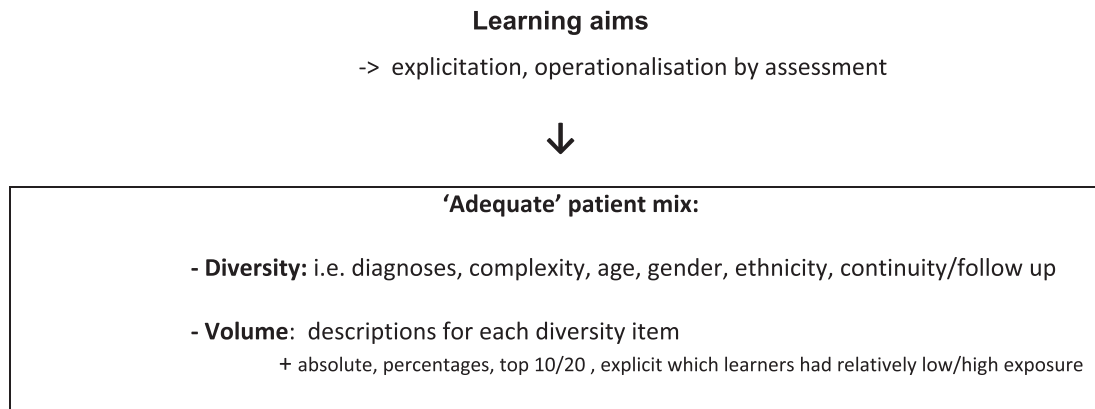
**Learning aims**

-> explicitation, operationalisation by assessment

↓

**'Adequate' patient mix:**

- **Diversity:** i.e. diagnoses, complexity, age, gender, ethnicity, continuity/follow up

- **Volume**: descriptions for each diversity item

+ absolute, percentages, top 10/20 , explicit which learners had relatively low/high exposure